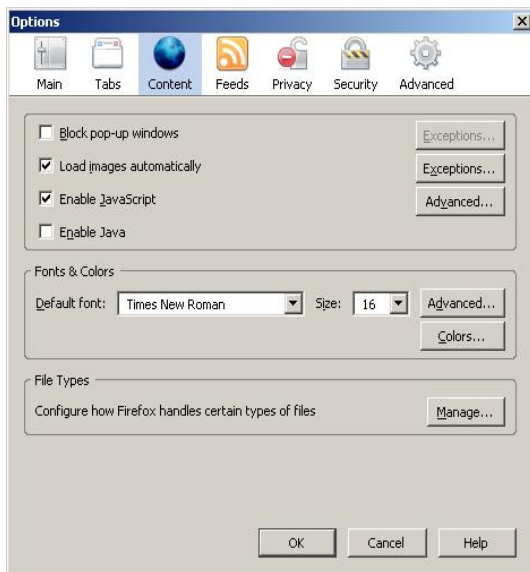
Options

Main Tabs Content Feeds Privacy Security Advanced

☐ Block pop-up windows
Exceptions...

☑ Load images automatically
Exceptions...

☑ Enable JavaScript
Advanced...

☐ Enable Java

Fonts & Colors

Default font: Times New Roman Size: 16
Advanced...
Colors...

File Types

Configure how Firefox handles certain types of files
Manage...

OK Cancel Help